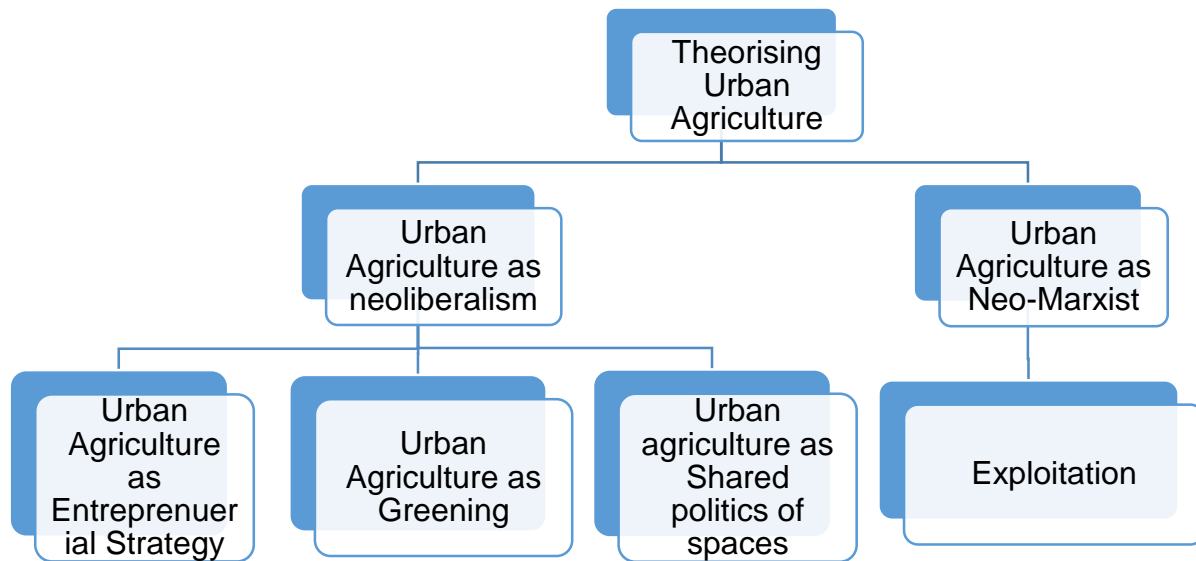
Theorising Urban Agriculture

Urban Agriculture as neoliberalism

Urban Agriculture as Neo-Marxist

Urban Agriculture as Entreprenuerial Strategy

Urban Agriculture as Greening

Urban agriculture as Shared politics of spaces

Exploitation